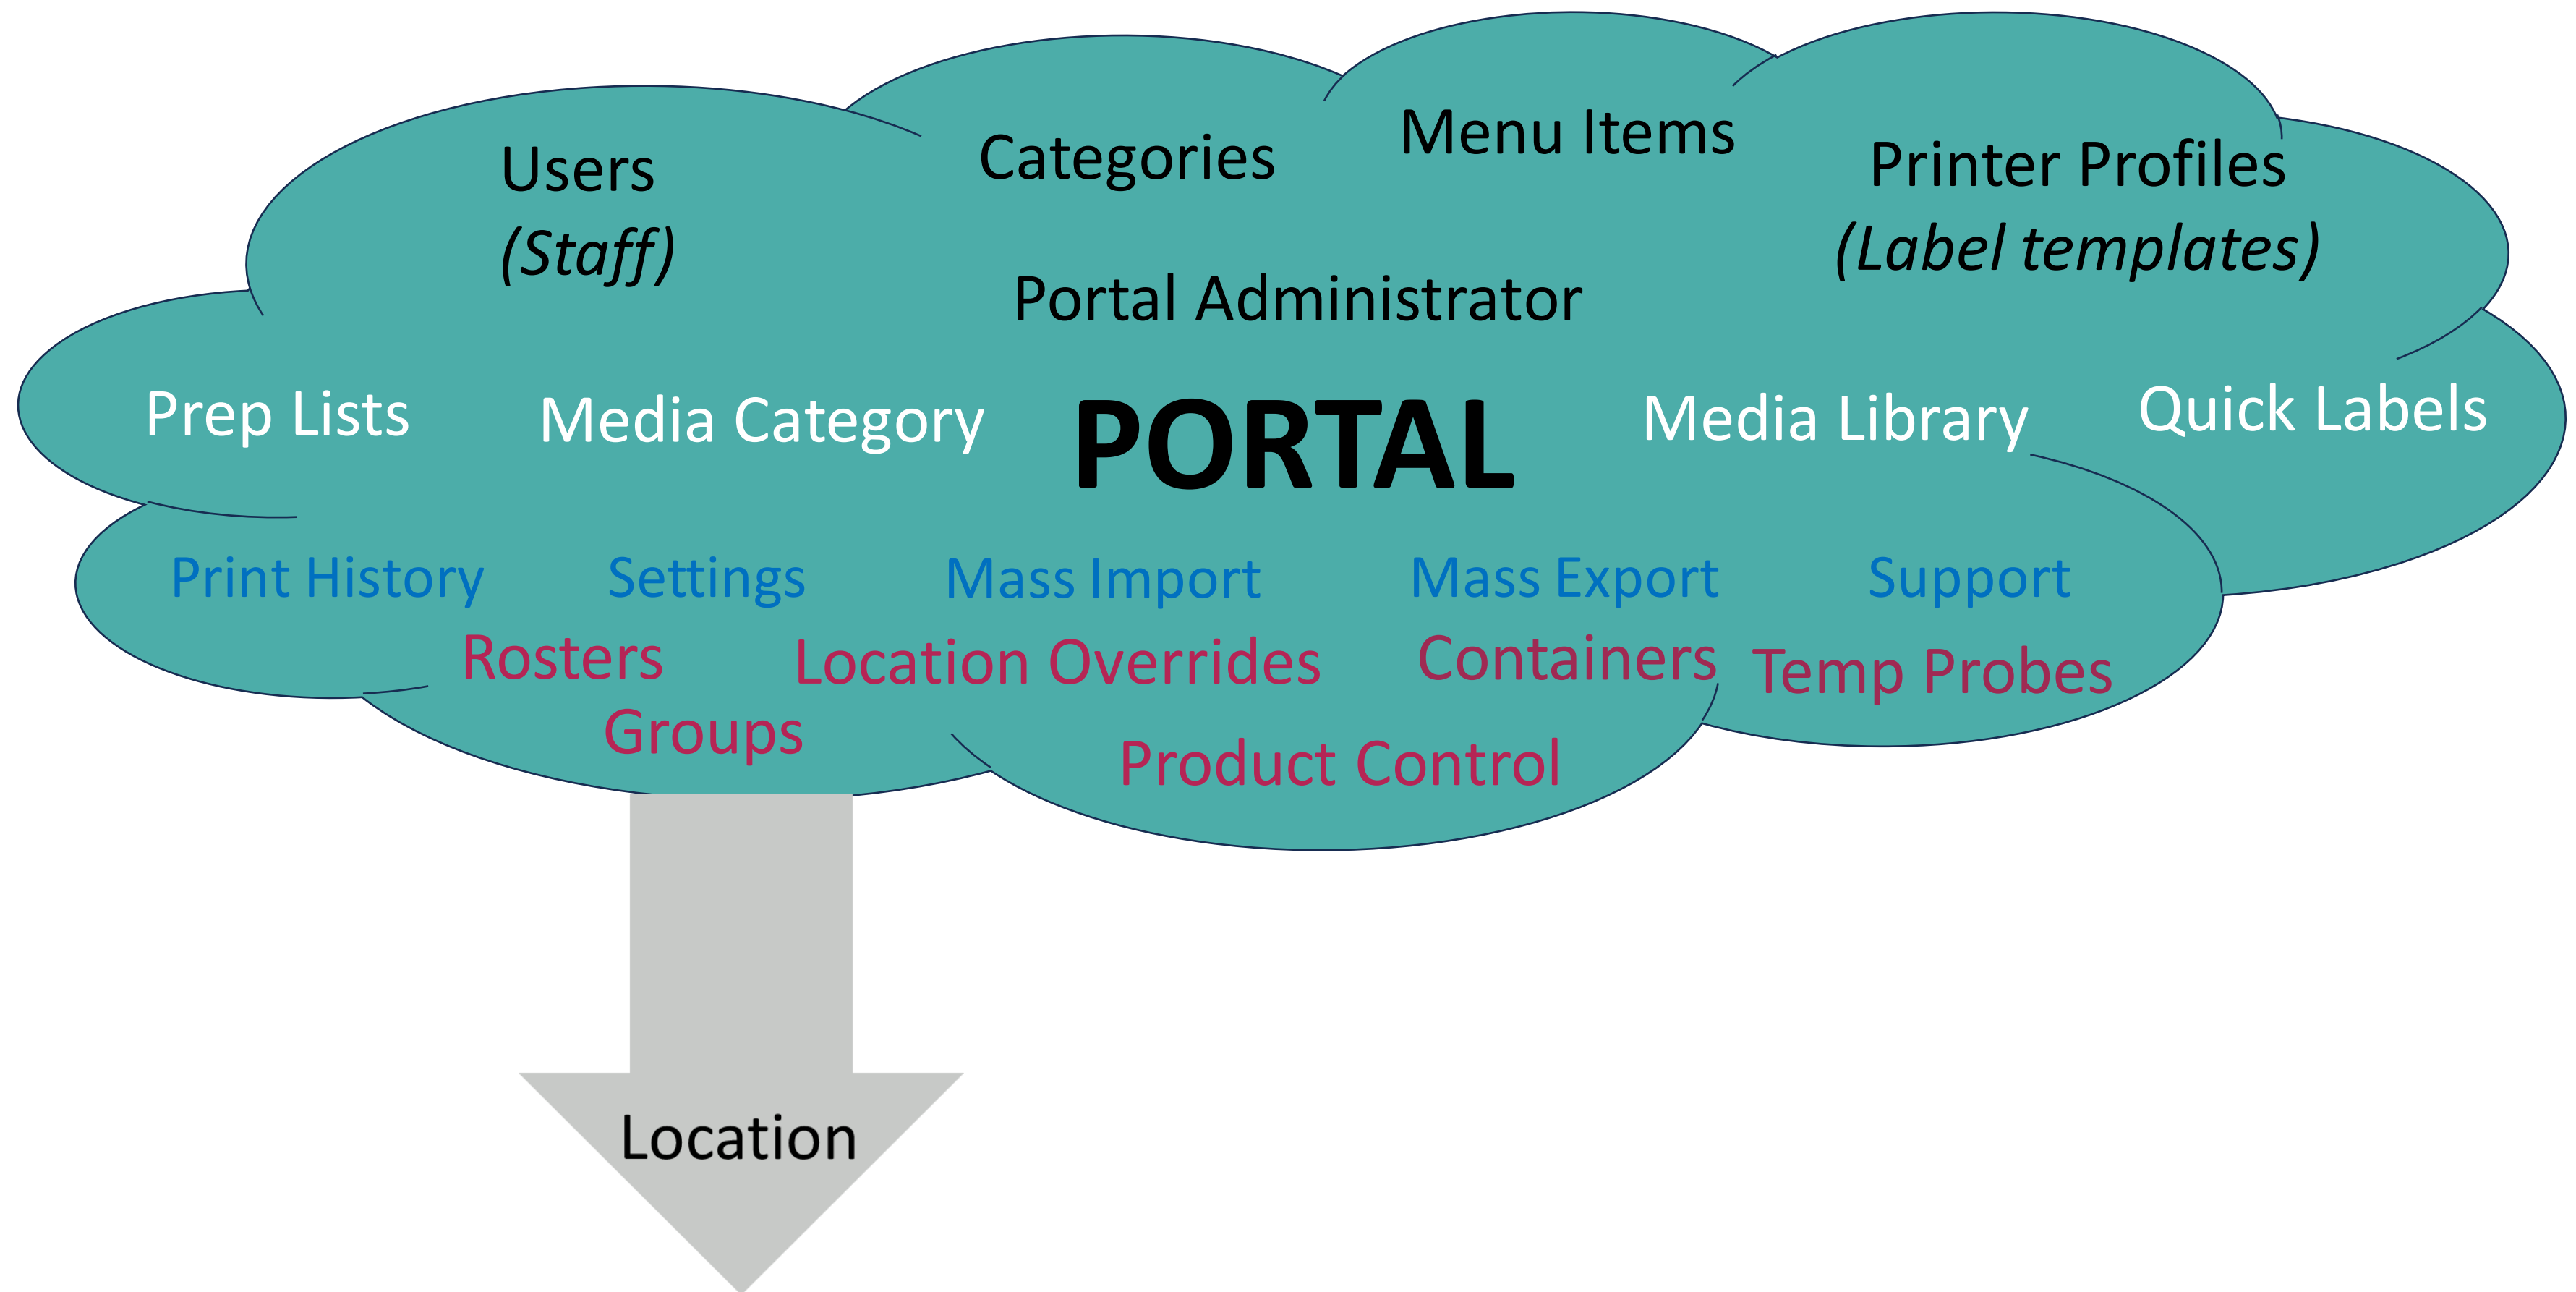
Users
*(Staff)*

Categories

Menu Items

Printer Profiles
*(Label templates)*

Portal Administrator

Prep Lists

Media Category

**PORTAL**

Media Library

Quick Labels

Print History

Settings

Mass Import

Mass Export

Support

Rosters

Location Overrides

Containers

Temp Probes

Groups

Product Control

Location